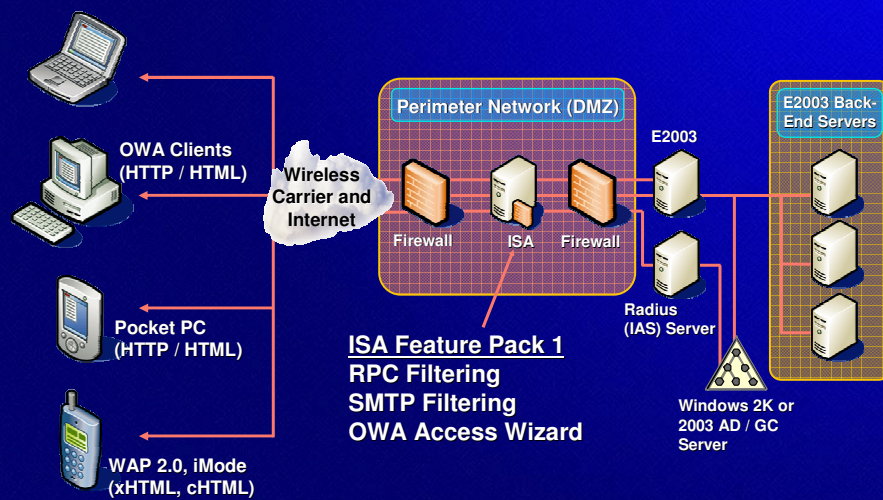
OWA Clients (HTTP / HTML)

Pocket PC (HTTP / HTML)

WAP 2.0, iMode (xHTML, cHTML)

Wireless Carrier and Internet

Perimeter Network (DMZ)

Firewall

ISA

Firewall

E2003

Radius (IAS) Server

E2003 Back-End Servers

ISA Feature Pack 1
RPC Filtering
SMTP Filtering
OWA Access Wizard

Windows 2K or 2003 AD / GC Server